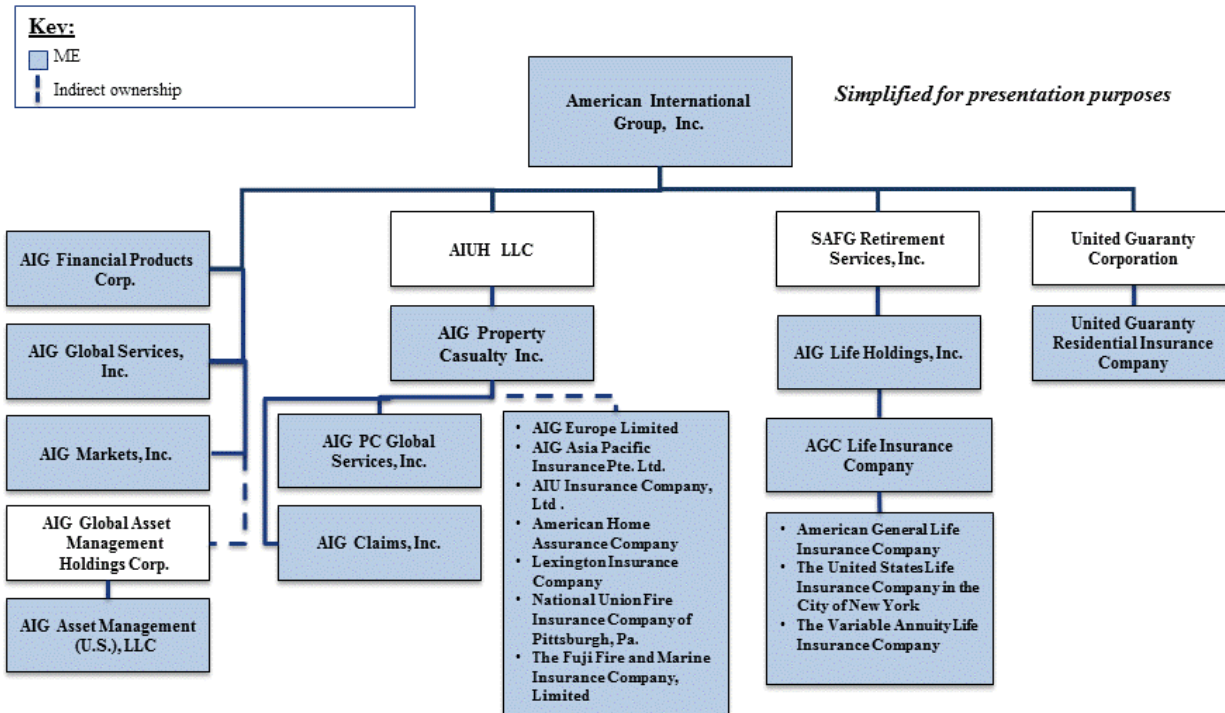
Key:
ME
Indirect ownership

American International Group, Inc.

Simplified for presentation purposes

AIG Financial Products Corp.

AIG Global Services, Inc.

AIG Markets, Inc.

AIG Global Asset Management Holdings Corp.

AIG Asset Management (U.S.), LLC

AIUH LLC

AIG Property Casualty Inc.

AIG PC Global Services, Inc.

AIG Claims, Inc.

- AIG Europe Limited
- AIG Asia Pacific Insurance Pte. Ltd.
- AIU Insurance Company, Ltd .
- American Home Assurance Company
- Lexington Insurance Company
- National Union Fire Insurance Company of Pittsburgh, Pa.
- The Fuji Fire and Marine Insurance Company, Limited

SAFG Retirement Services, Inc.

AIG Life Holdings, Inc.

AGC Life Insurance Company

- American General Life Insurance Company
- The United States Life Insurance Company in the City of New York
- The Variable Annuity Life Insurance Company

United Guaranty Corporation

United Guaranty Residential Insurance Company